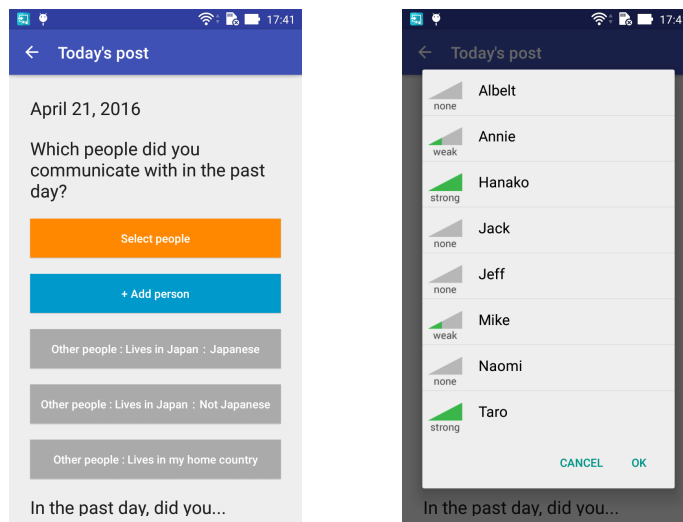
17:41

← Today's post

April 21, 2016

Which people did you communicate with in the past day?

Select people

+ Add person

Other people : Lives in Japan : Japanese

Other people : Lives in Japan : Not Japanese

Other people : Lives in my home country

In the past day, did you...

17:4

← Today's post

none Albelt

weak Annie

strong Hanako

none Jack

none Jeff

weak Mike

none Naomi

strong Taro

CANCEL OK

In the past day, did you...